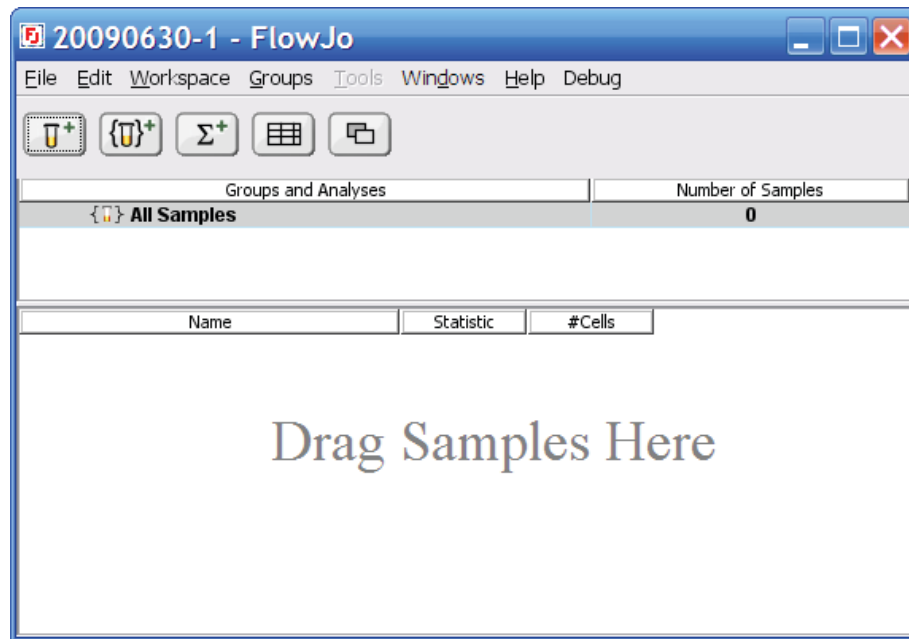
20090630-1 - FlowJo

File Edit Workspace Groups Tools Windows Help Debug

| Groups and Analyses | Number of Samples |
|---|---|
| All Samples | 0 |

| Name | Statistic | #Cells |
|---|---|---|

Drag Samples Here